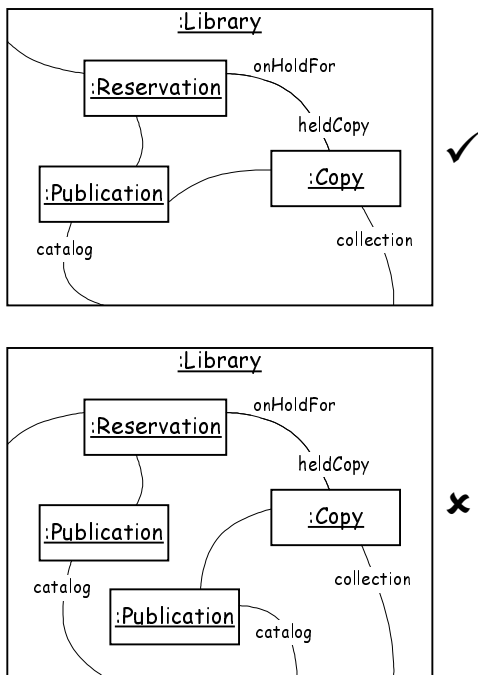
:Library

:Reservation

onHoldFor

heldCopy

:Publication

:Copy

catalog

collection

✓

:Library

:Reservation

onHoldFor

heldCopy

:Publication

:Copy

catalog

collection

:Publication

catalog

✘